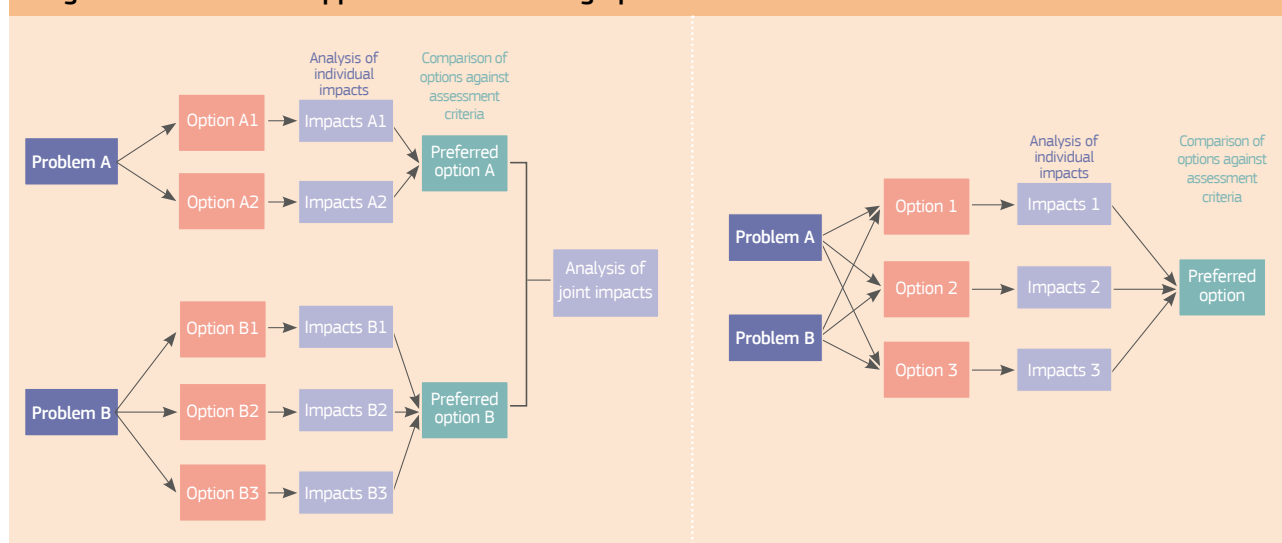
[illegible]

Analysis of individual impacts

Comparison of options against assessment criteria

Problem A

Option A1

Impacts A1

Option A2

Impacts A2

Preferred option A

Analysis of joint impacts

Problem B

Option B1

Impacts B1

Option B2

Impacts B2

Option B3

Impacts B3

Preferred option B

Analysis of individual impacts

Comparison of options against assessment criteria

Problem A

Problem B

Option 1

Impacts 1

Option 2

Impacts 2

Option 3

Impacts 3

Preferred option